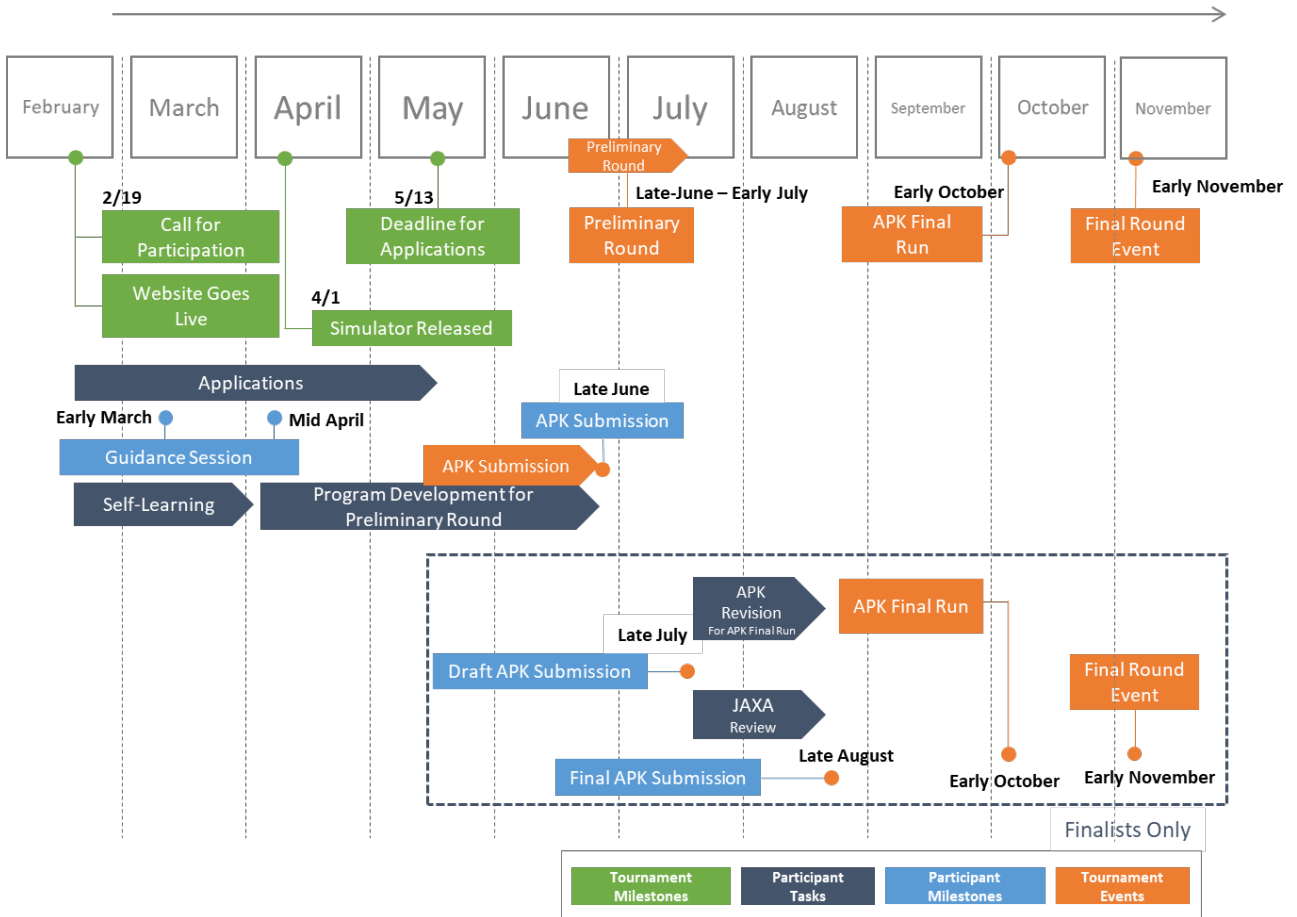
February March April May June July August September October November

Preliminary Round

2/19
Call for Participation

Website Goes Live

4/1
Simulator Released

5/13
Deadline for Applications

Late-June – Early July
Preliminary Round

Early October
APK Final Run

Early November
Final Round Event

Applications

Early March
Mid April
Guidance Session

Late June
APK Submission

APK Submission

Self-Learning

Program Development for Preliminary Round

APK Revision
For APK Final Run

APK Final Run

Late July
Draft APK Submission

Final Round Event

JAXA Review

Late August
Final APK Submission

Early October
Early November

Finalists Only

Tournament Milestones
Participant Tasks
Participant Milestones
Tournament Events